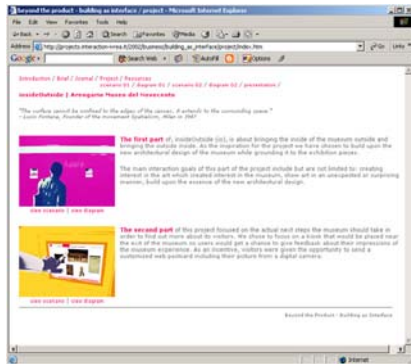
Beyond the product : building as interface / project - Microsoft Internet Explorer

File Edit View Favorites Tools Help

Back Search Favorites Media

Address http://projects.interaction-ivrea.it/2002/business/building_as_interface/project/index.htm Go Links

Google Search Web AutoFill Options

Introduction / Brief / Journal / Project / Resources

scenario 01 / diagram 01 / scenario 02 / diagram 02 / presentation /

insideOutside | Arengario Museo del Novecento

"The surface cannot be confined to the edges of the canvas. It extends to the surrounding space." - Lucio Fontana, founder of the movement Spatialism, Milan in 1947

The first part of, insideOutside (io), is about bringing the inside of the museum outside and bringing the outside inside. As the inspiration for the project we have chosen to build upon the new architectural design of the museum while grounding it to the exhibition pieces.

The main interaction goals of this part of the project include but are not limited to: creating interest in the art which created interest in the museum, show art in an unexpected or surprising manner, build upon the essence of the new architectural design.

view scenario | view diagram

The second part of this project focused on the actual next steps the museum should take in order to find out more about its visitors. We chose to focus on a kiosk that would be placed near the exit of the museum so users would get a chance to give feedback about their impressions of the museum experience. As an incentive, visitors were given the opportunity to send a customized web postcard including their picture from a digital camera.

view scenario | view diagram

Beyond the Product : Building as Interface

Internet